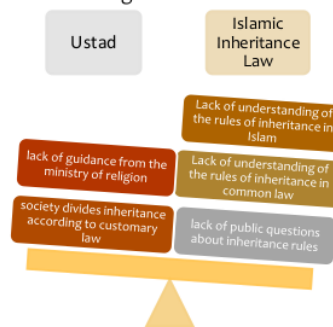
Ustad

Islamic Inheritance Law

Lack of understanding of the rules of inheritance in Islam

lack of guidance from the ministry of religion

Lack of understanding of the rules of inheritance in common law

society divides inheritance according to customary law

lack of public questions about inheritance rules